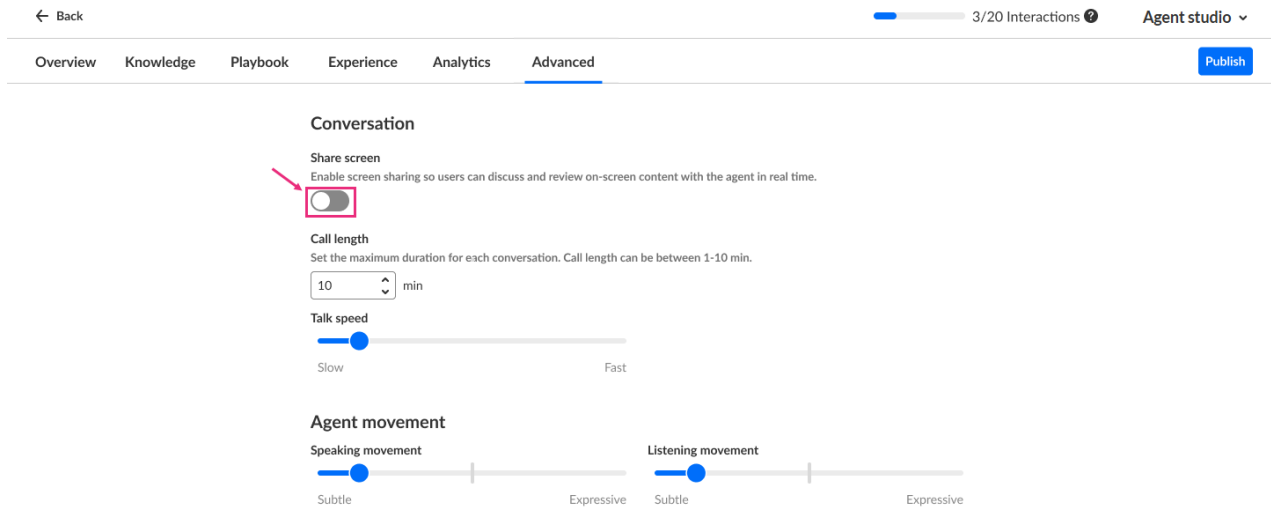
← Back

3/20 Interactions ?

Agent studio ⌄

Overview Knowledge Playbook Experience Analytics Advanced

Publish

Conversation

Share screen
Enable screen sharing so users can discuss and review on-screen content with the agent in real time.

Call length
Set the maximum duration for each conversation. Call length can be between 1-10 min.

10 min

Talk speed

Slow Fast

Agent movement

Speaking movement

Subtle Expressive

Listening movement

Subtle Expressive